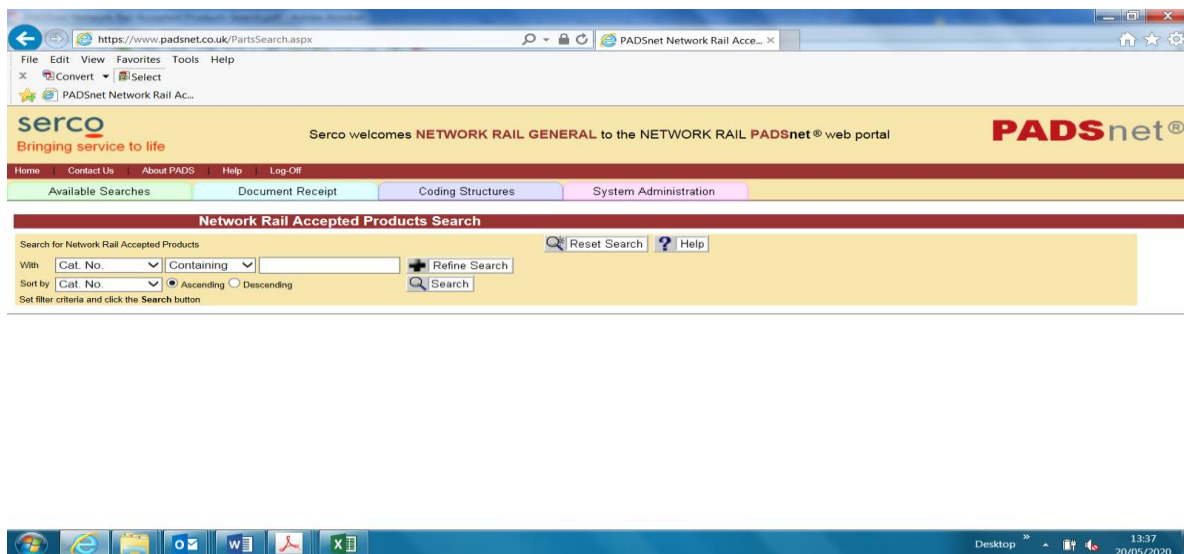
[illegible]

https://www.padsnet.co.uk/PartsSearch.aspx

PADSnet Network Rail Acce...

File Edit View Favorites Tools Help

Convert Select

PADSnet Network Rail Ac...

serco
Bringing service to life

Serco welcomes NETWORK RAIL GENERAL to the NETWORK RAIL PADSnet® web portal

PADSnet®

Home | Contact Us | About PADS | Help | Log-Off

Available Searches | Document Receipt | Coding Structures | System Administration

Network Rail Accepted Products Search

Search for Network Rail Accepted Products

Reset Search | Help

With Cat. No. Containing

Refine Search

Sort by Cat. No. Ascending Descending

Search

Set filter criteria and click the Search button

Desktop

13:37
20/05/2020